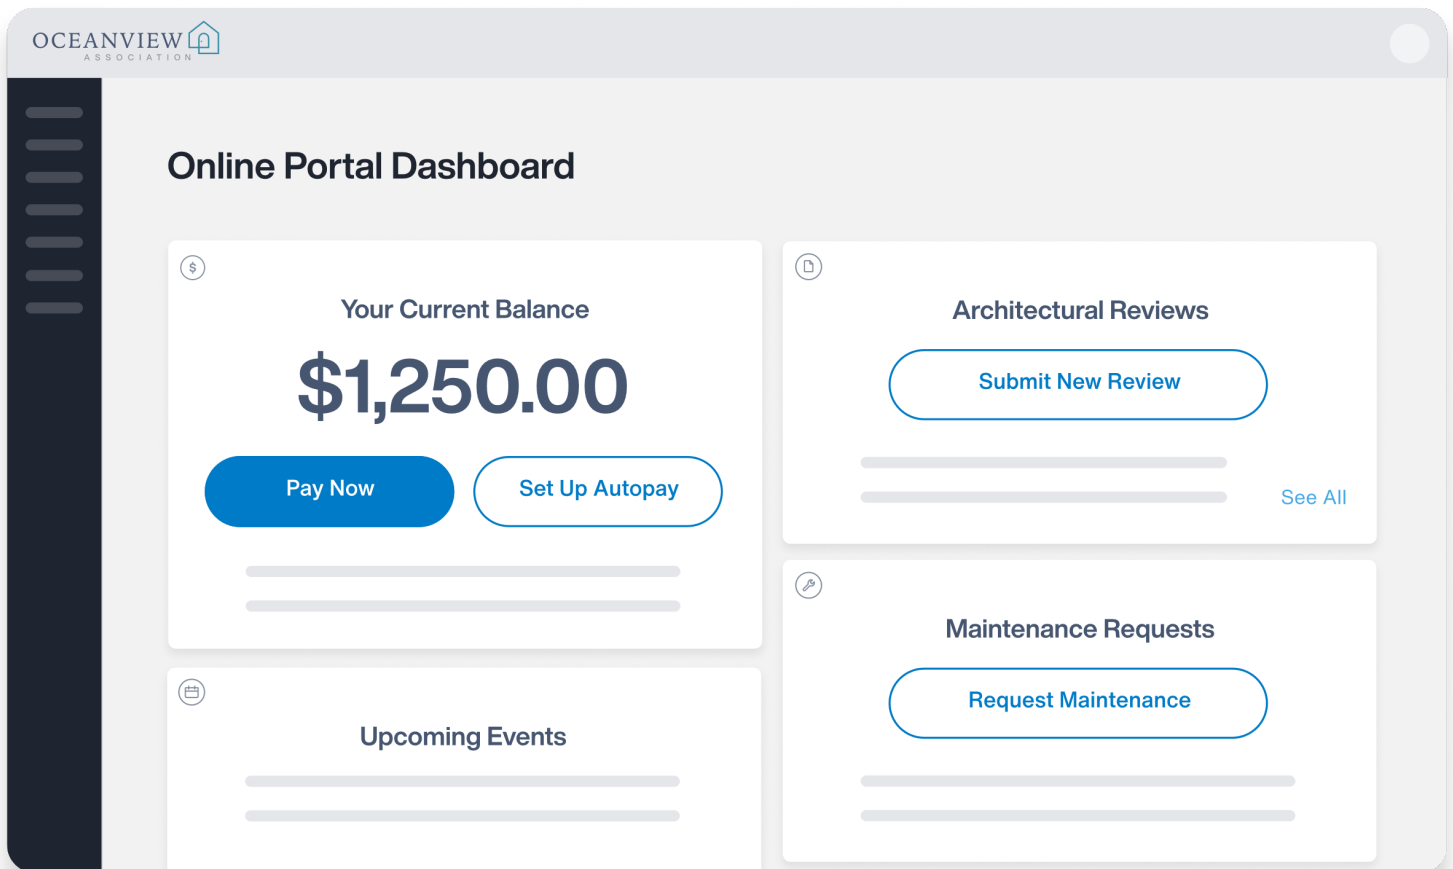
OCEANVIEW
ASSOCIATION

Online Portal Dashboard

Your Current Balance

$1,250.00

Pay Now

Set Up Autopay

Architectural Reviews

Submit New Review

See All

Maintenance Requests

Request Maintenance

Upcoming Events